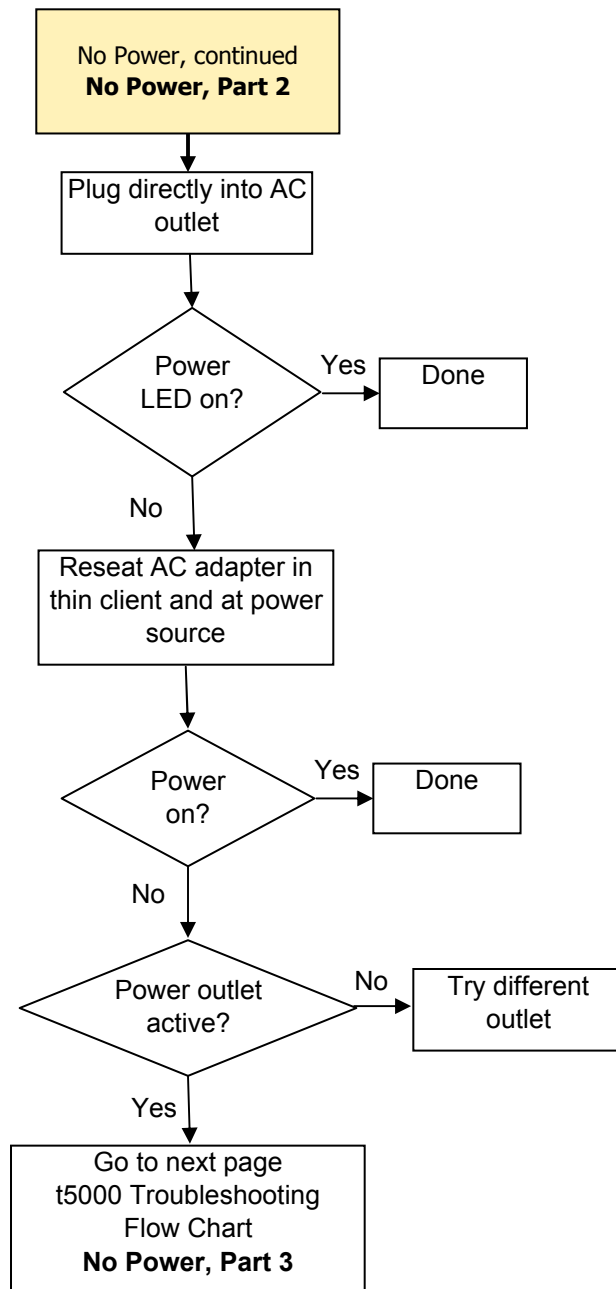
No Power, continued
**No Power, Part 2**

Plug directly into AC outlet

Power LED on?

Yes

Done

No

Reseat AC adapter in thin client and at power source

Power on?

Yes

Done

No

Power outlet active?

No

Try different outlet

Yes

Go to next page t5000 Troubleshooting Flow Chart
**No Power, Part 3**